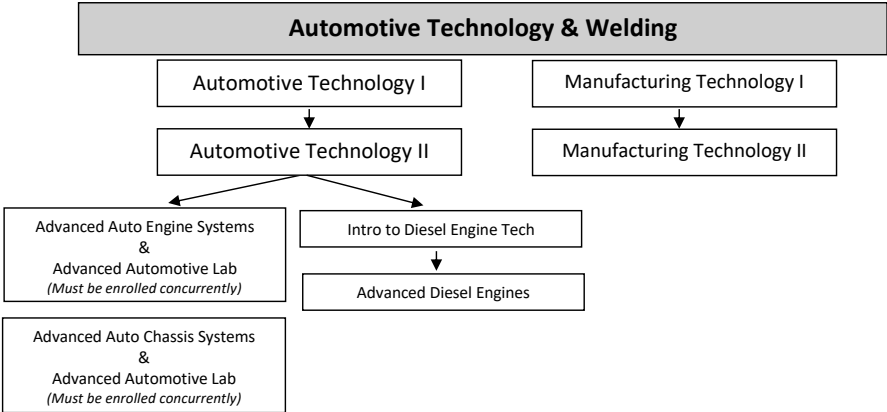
Automotive Technology & Welding

Automotive Technology I

Automotive Technology II

Manufacturing Technology I

Manufacturing Technology II

Advanced Auto Engine Systems
&
Advanced Automotive Lab
(Must be enrolled concurrently)

Intro to Diesel Engine Tech

Advanced Diesel Engines

Advanced Auto Chassis Systems
&
Advanced Automotive Lab
(Must be enrolled concurrently)